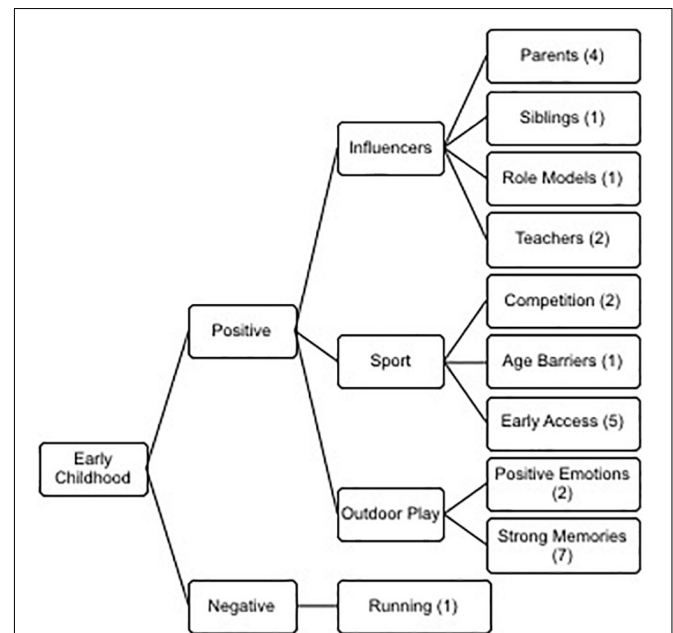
Early Childhood

Positive

Influencers

Parents (4)

Siblings (1)

Role Models (1)

Teachers (2)

Sport

Competition (2)

Age Barriers (1)

Early Access (5)

Outdoor Play

Positive Emotions (2)

Strong Memories (7)

Negative

Running (1)